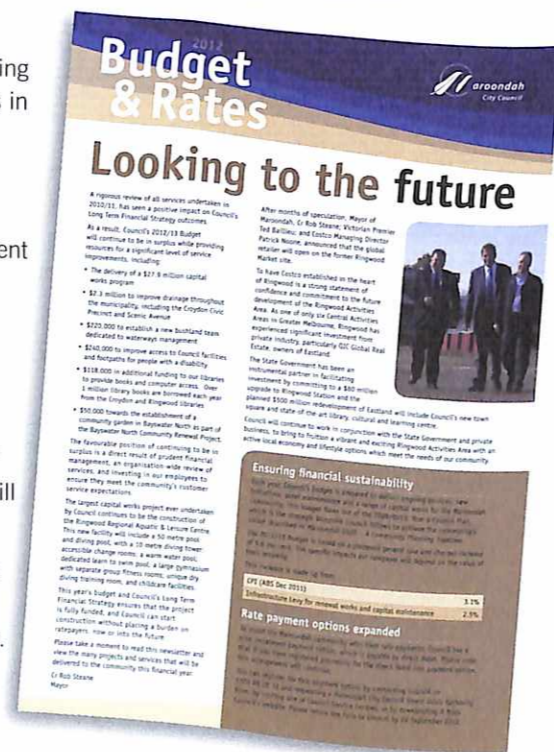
ing
s in

ent

ill

2012
Budget
& Rates

Maroondah
City Council

Looking to the future

A rigorous review of all services undertaken in 2012/13, has seen a positive impact on Council's Long Term Financial Strategy outcomes.

As a result, Council's 2012/13 Budget will continue to be in surplus while providing resources for a significant level of service improvements, including:

• The delivery of a $27.9 million capital works program

• $2.3 million to improve drainage throughout the municipality, including the Croydon Civic Precinct and Scenic Avenue

• $220,000 to establish a new bushland team dedicated to waterways management

• $240,000 to improve access to Council facilities and footpaths for people with a disability

• $118,000 in additional funding to our libraries to provide books and computer access. Over 1 million library books are borrowed each year from the Croydon and Ringwood libraries

• $50,000 towards the establishment of a community garden in Bayswater North as part of the Bayswater North Community Renewal Project.

The favourable position of continuing to be in surplus is a direct result of prudent financial management, an organisation-wide review of services, and investing in our employees to ensure they meet the community's customer service expectations.

The largest capital works project ever undertaken by Council continues to be the construction of the Ringwood Regional Aquatic & Leisure Centre. This new facility will include a 50 metre pool and diving pool, with a 10 metre diving tower, accessible change rooms, a warm water pool, dedicated learn to swim pool, a large gymnasium with separate group fitness rooms, unique dry diving training room, and childcare facilities.

This year's Budget and Council's Long Term Financial Strategy ensures that the project is fully funded, and Council can start construction without placing a burden on ratepayers, now or into the future.

Please take a moment to read this newsletter and view the many projects and services that will be delivered to the community this financial year.

Cr Rob Steane
Mayor

After months of speculation, Mayor of Maroondah, Cr Rob Steane, Victorian Premier Ted Baillieu, and Costco Managing Director Patrick Noone, announced that the global retailer will open on the former Ringwood Market site.

To have Costco established in the heart of Ringwood is a strong statement of confidence and commitment to the future development of the Ringwood Activities Area. As one of only six Central Activities Areas in Greater Melbourne, Ringwood has experienced significant investment from private industry, particularly GIC Global Real Estate, owners of Eastland.

The State Government has been an instrumental partner in facilitating investment by committing to a $80 million upgrade to Ringwood Station and the planned $500 million redevelopment of Eastland will include Council's new town square and state of the art library, cultural and learning centre.

Council will continue to work in conjunction with the State Government and private business, to bring to fruition a vibrant and exciting Ringwood Activities Area with an active local economy and lifestyle options which meet the needs of our community.

Ensuring financial sustainability

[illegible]

| CPI (ABS Dec 2011) | 3.1% |
|---|---|
| Infrastructure Levy for renewal works and capital maintenance | 2.5% |

Rate payment options expanded

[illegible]